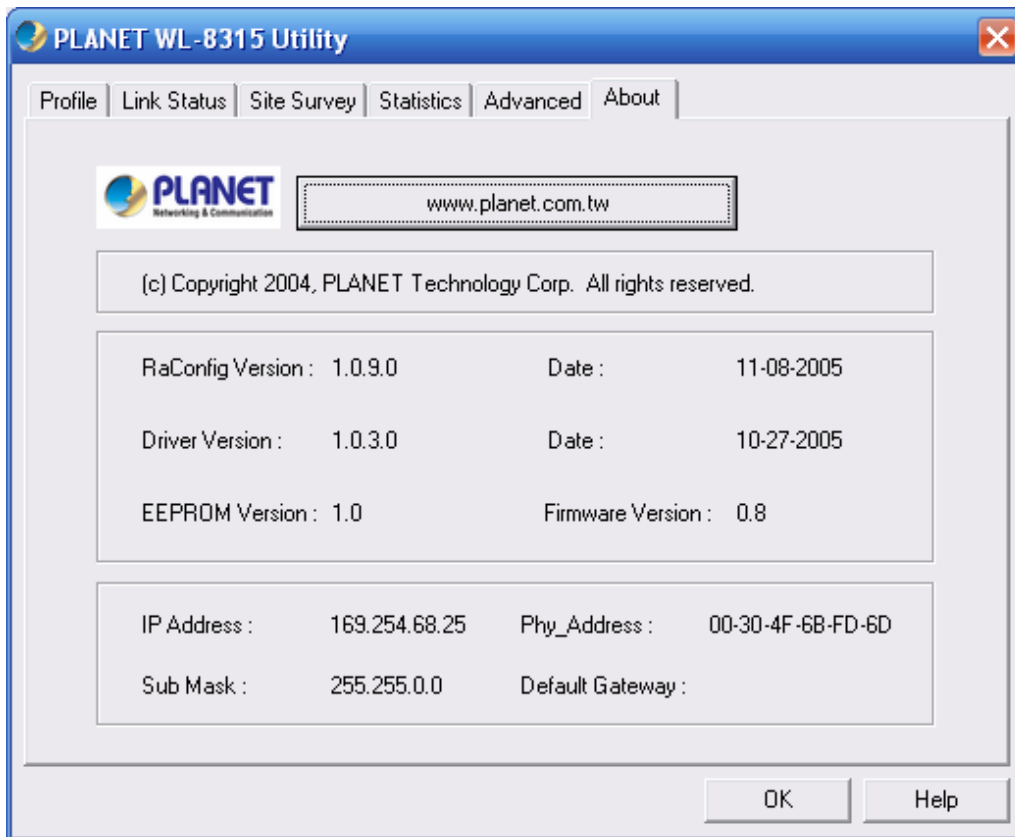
PLANET WL-8315 Utility

Profile | Link Status | Site Survey | Statistics | Advanced | About

PLANET
Networking & Communication

www.planet.com.tw

(c) Copyright 2004, PLANET Technology Corp. All rights reserved.

RaConfig Version : 1.0.9.0 Date : 11-08-2005

Driver Version : 1.0.3.0 Date : 10-27-2005

EEPROM Version : 1.0 Firmware Version : 0.8

IP Address : 169.254.68.25 Phy_Address : 00-30-4F-6B-FD-6D

Sub Mask : 255.255.0.0 Default Gateway :

OK Help